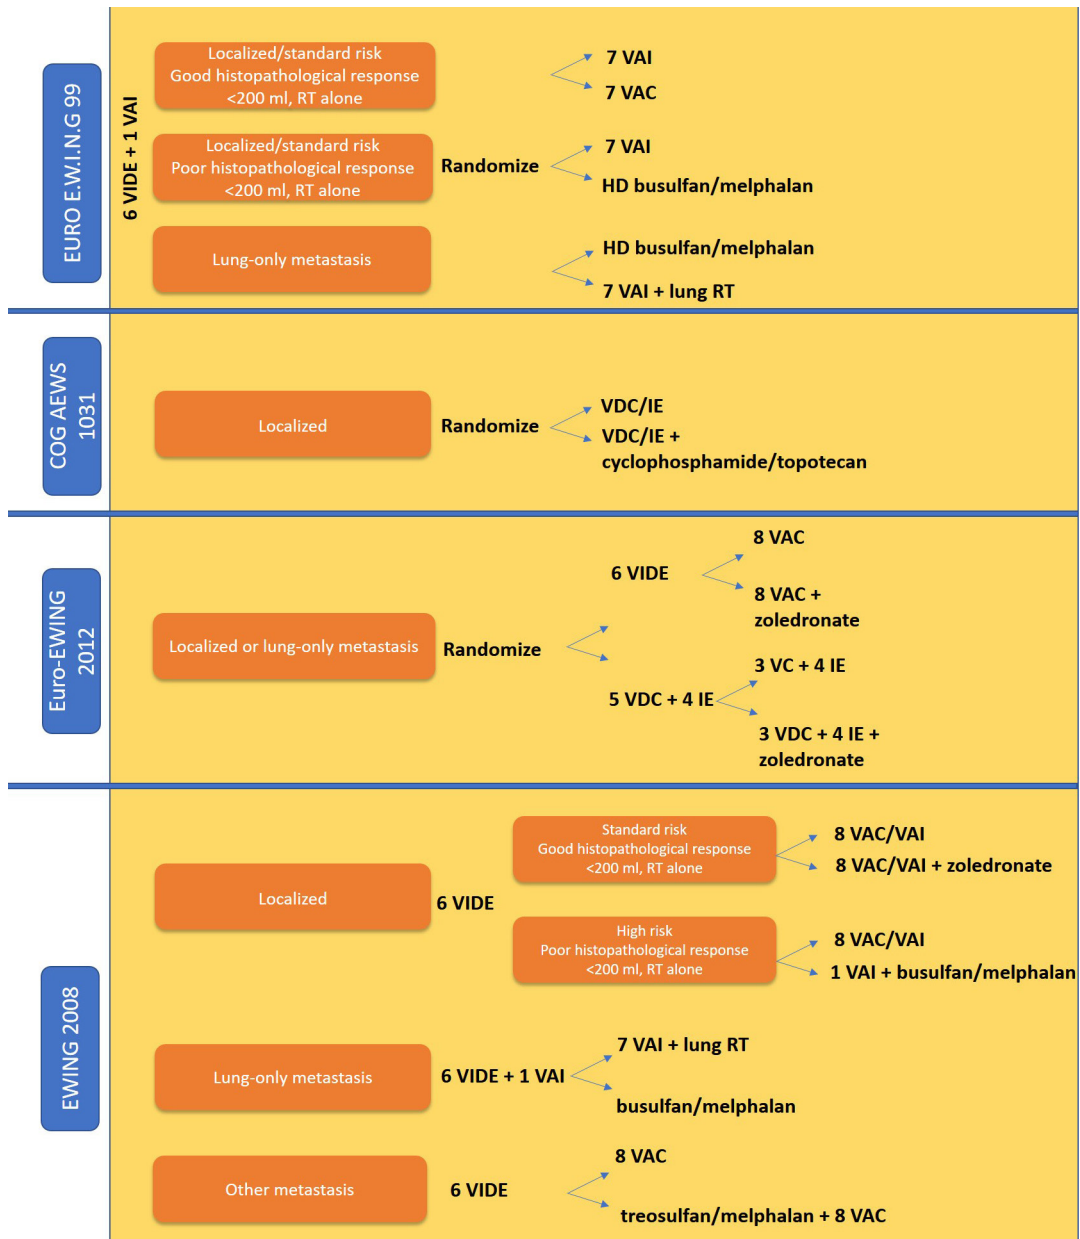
EURO E.W.I.N.G 99

6 VIDE + 1 VAI

Localized/standard risk
Good histopathological response
<200 ml, RT alone

7 VAI
7 VAC

Localized/standard risk
Poor histopathological response
<200 ml, RT alone

Randomize

7 VAI
HD busulfan/melphalan

Lung-only metastasis

HD busulfan/melphalan
7 VAI + lung RT

COG AEWS 1031

Localized

Randomize

VDC/IE
VDC/IE + cyclophosphamide/topotecan

Euro-EWING 2012

Localized or lung-only metastasis

Randomize

6 VIDE

8 VAC
8 VAC + zoledronate

5 VDC + 4 IE

3 VC + 4 IE
3 VDC + 4 IE + zoledronate

EWING 2008

Localized

6 VIDE

Standard risk
Good histopathological response
<200 ml, RT alone

8 VAC/VAI
8 VAC/VAI + zoledronate

High risk
Poor histopathological response
<200 ml, RT alone

8 VAC/VAI
1 VAI + busulfan/melphalan

Lung-only metastasis

6 VIDE + 1 VAI

7 VAI + lung RT
busulfan/melphalan

Other metastasis

6 VIDE

8 VAC
treosulfan/melphalan + 8 VAC